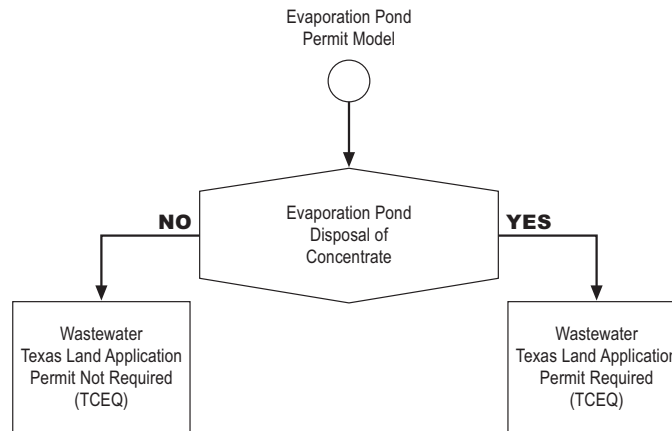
Evaporation Pond
Permit Model

Evaporation Pond
Disposal of
Concentrate

NO

YES

Wastewater
Texas Land Application
Permit Not Required
(TCEQ)

Wastewater
Texas Land Application
Permit Required
(TCEQ)